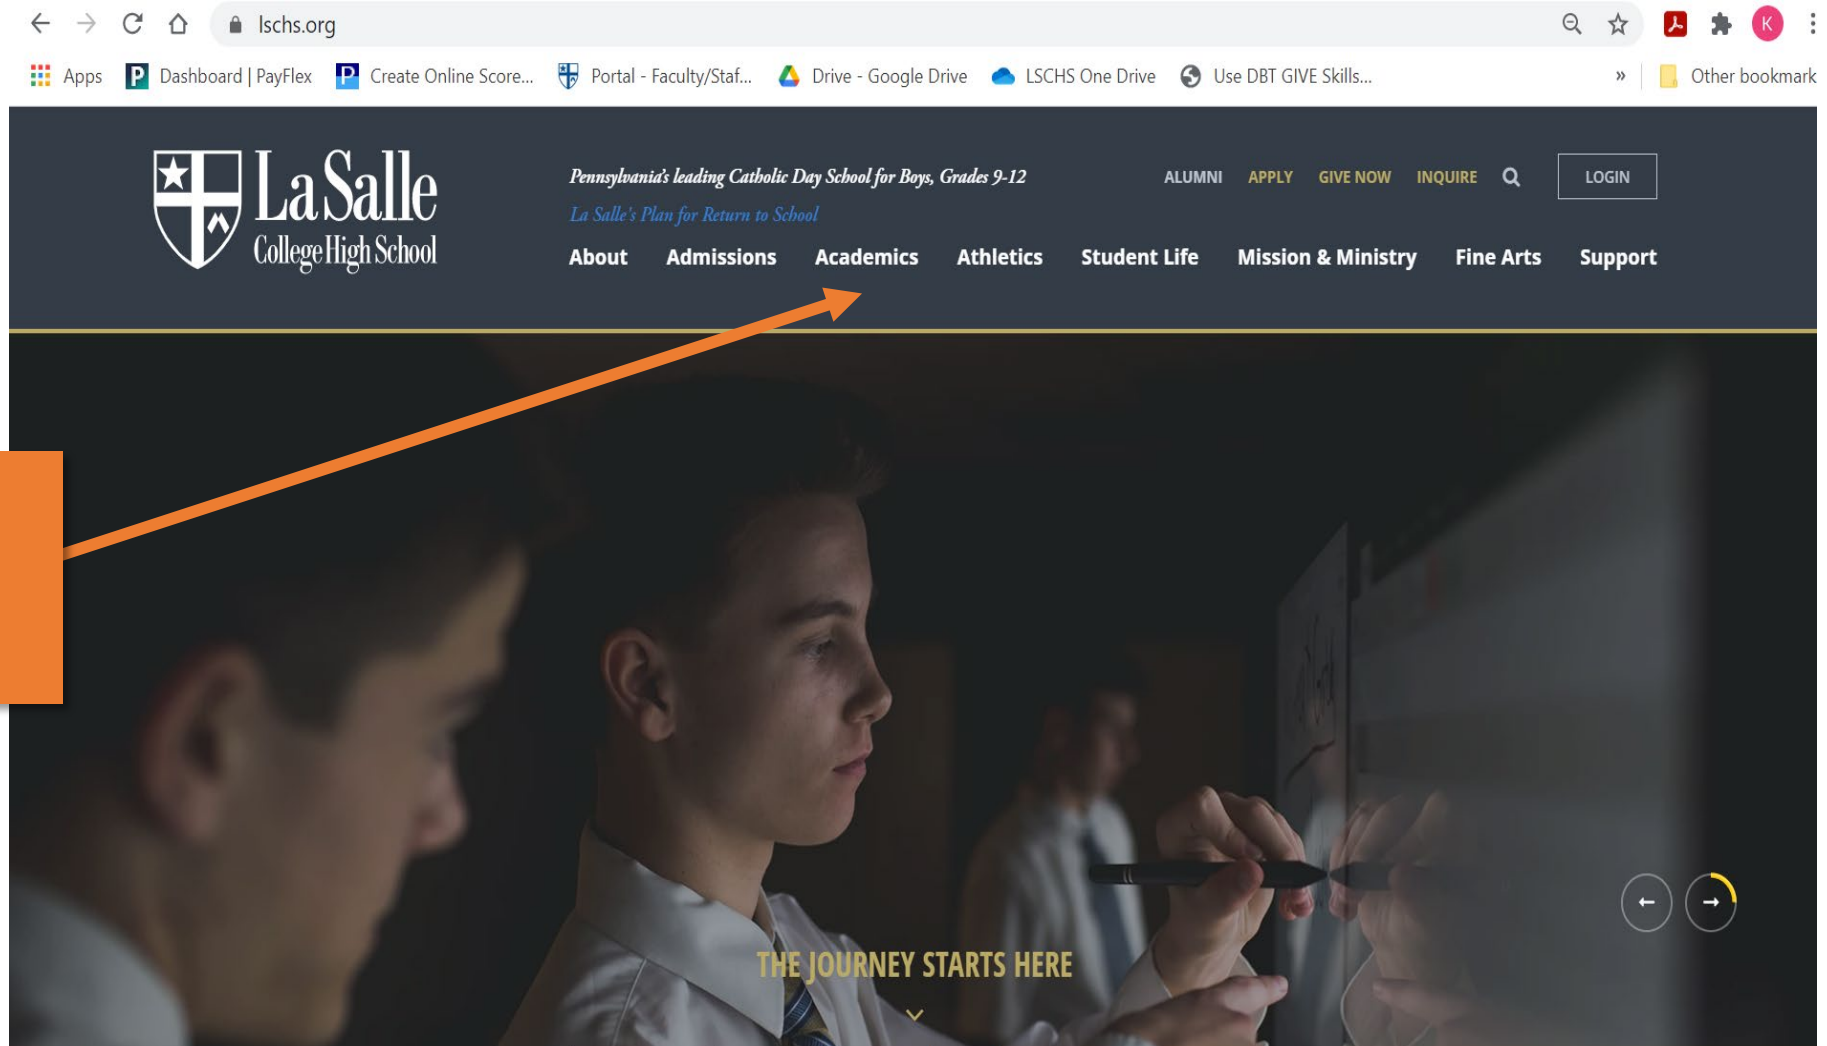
lschs.org

Apps Dashboard | PayFlex Create Online Score... Portal - Faculty/Staf... Drive - Google Drive LSCHS One Drive Use DBT GIVE Skills... » Other bookmark

La Salle College High School

Pennsylvania's leading Catholic Day School for Boys, Grades 9-12

La Salle's Plan for Return to School

ALUMNI APPLY GIVE NOW INQUIRE LOGIN

About Admissions Academics Athletics Student Life Mission & Ministry Fine Arts Support

THE JOURNEY STARTS HERE